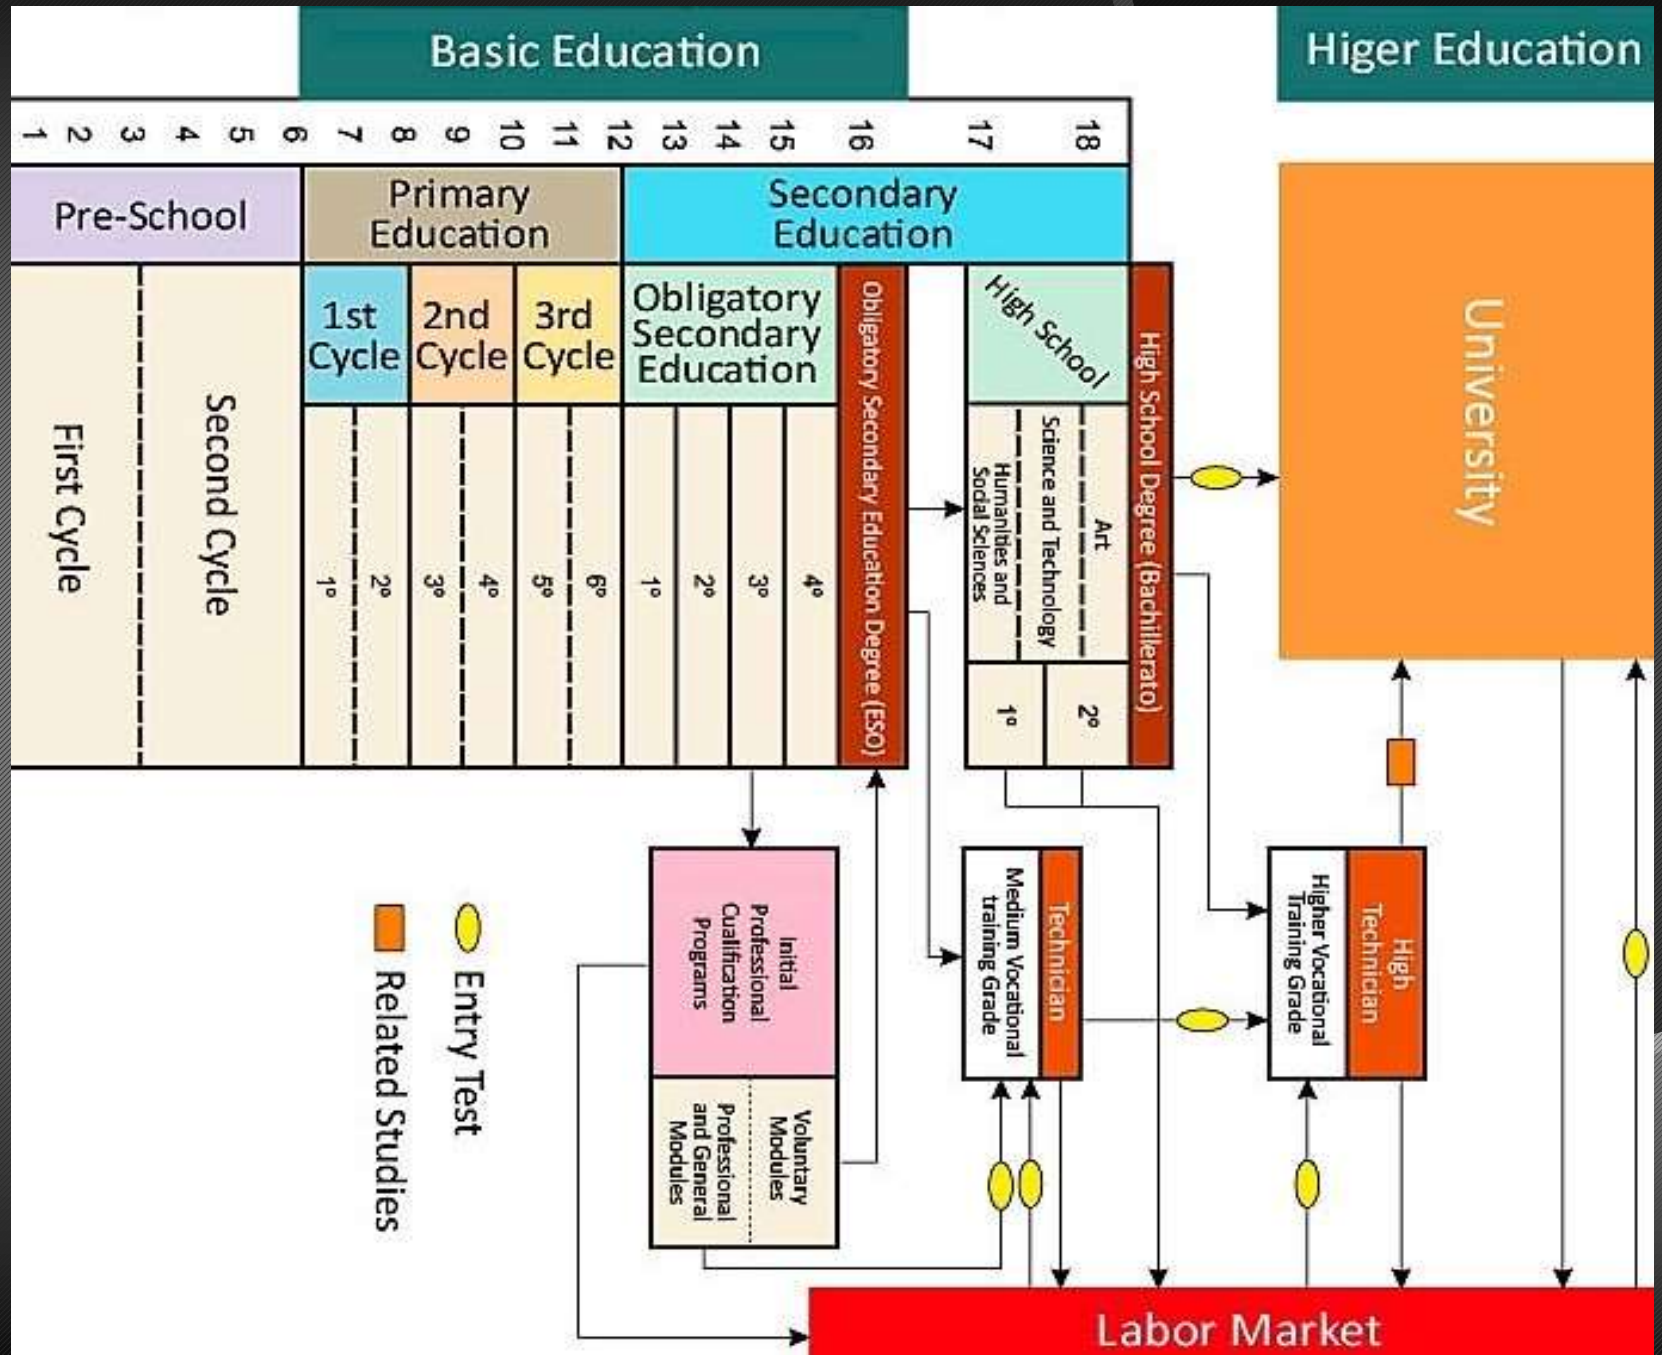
Basic Education

Higer Education

1 2 3 4 5 6 7 8 9 10 11 12 13 14 15 16 17 18

Pre-School

Primary Education

Secondary Education

First Cycle

Second Cycle

1st Cycle

2nd Cycle

3rd Cycle

1° 2° 3° 4° 5° 6°

Obligatory Secondary Education

1° 2° 3° 4°

Obligatory Secondary Education Degree (ESO)

High School

Art

Science and Technology

Humanities and Social Sciences

1° 2°

High School Degree (Bachillerato)

University

Initial Professional Cualification Programs

Voluntary Modules

Professional and General Modules

Technician

Medium Vocational training Grade

High Technician

Higher Vocational Training Grade

Entry Test

Related Studies

Labor Market